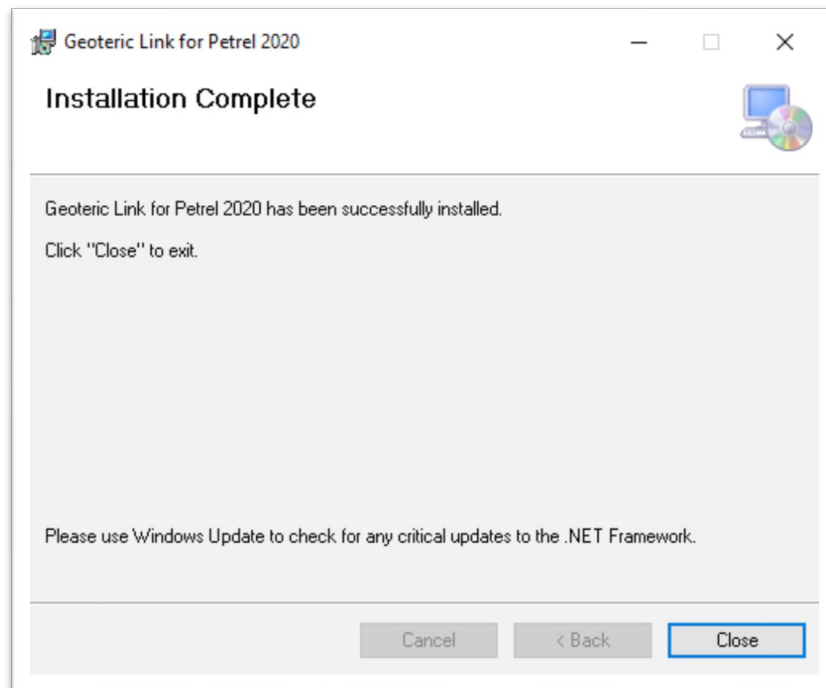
Geoteric Link for Petrel 2020

Installation Complete

Geoteric Link for Petrel 2020 has been successfully installed.

Click "Close" to exit.

Please use Windows Update to check for any critical updates to the .NET Framework.

Cancel
< Back
Close